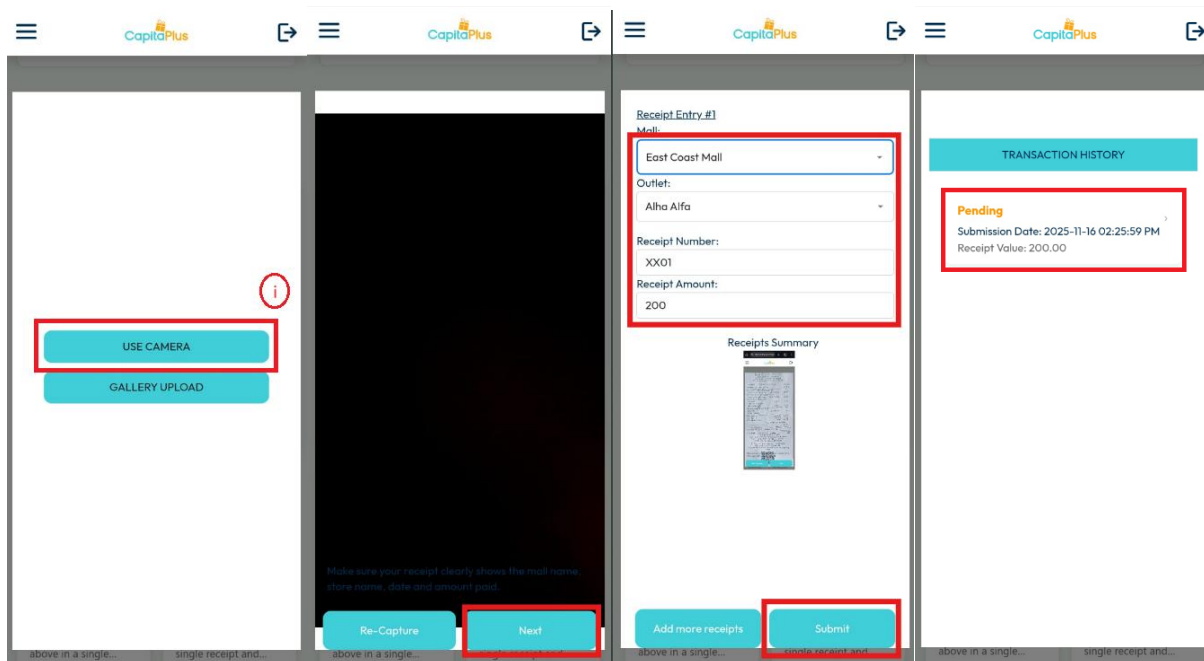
CapitaPlus

USE CAMERA

GALLERY UPLOAD

above in a single... single receipt and...

CapitaPlus

Make sure your receipt clearly shows the mall name, store name, date and amount paid.

Re-Capture

Next

CapitaPlus

Receipt Entry #1

Mall:

East Coast Mall

Outlet:

Alha Alfa

Receipt Number:

XX01

Receipt Amount:

200

Receipts Summary

Add more receipts

Submit

above in a single... single receipt and...

CapitaPlus

TRANSACTION HISTORY

Pending

Submission Date: 2025-11-16 02:25:59 PM

Receipt Value: 200.00

above in a single... single receipt and...